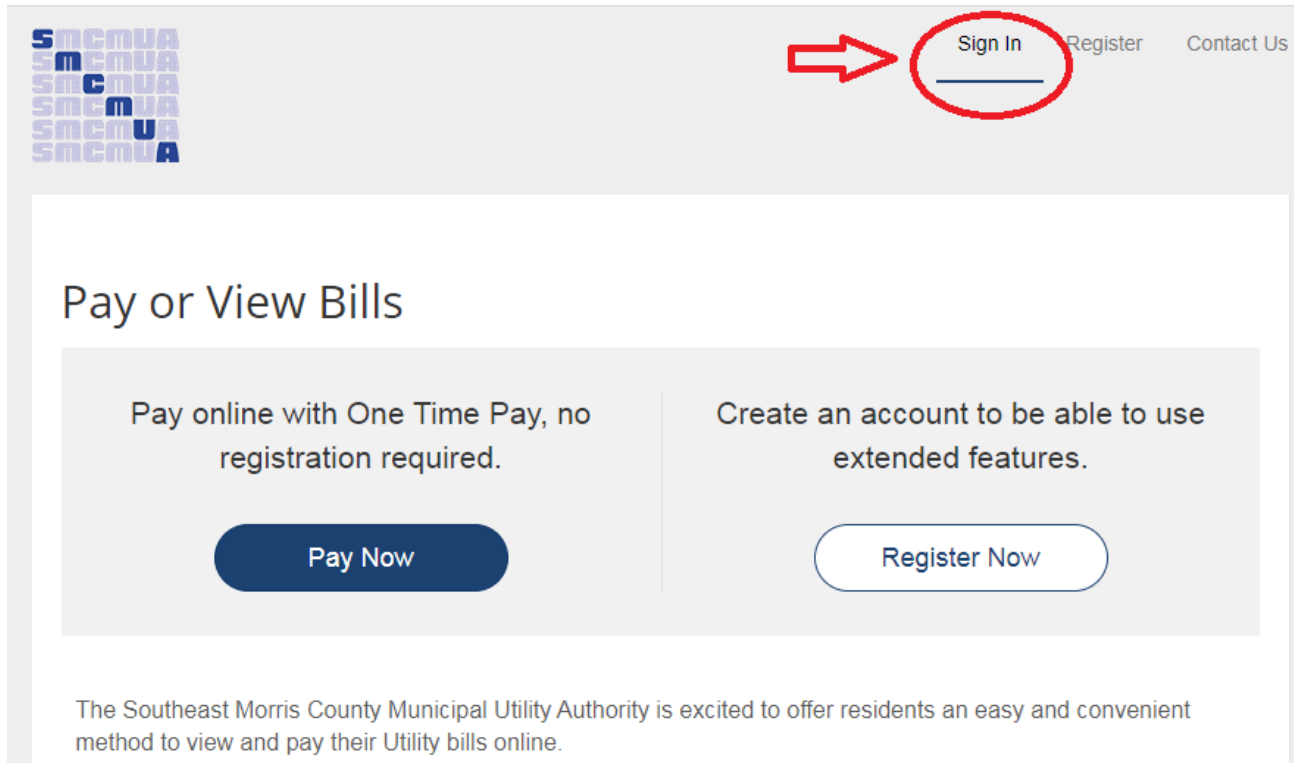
SMCMUA
SMCMUA
SMCMUA
SMCMUA
SMCMUA
SMCMUA

Sign In Register Contact Us

Pay or View Bills

Pay online with One Time Pay, no registration required.

Pay Now

Create an account to be able to use extended features.

Register Now

The Southeast Morris County Municipal Utility Authority is excited to offer residents an easy and convenient method to view and pay their Utility bills online.